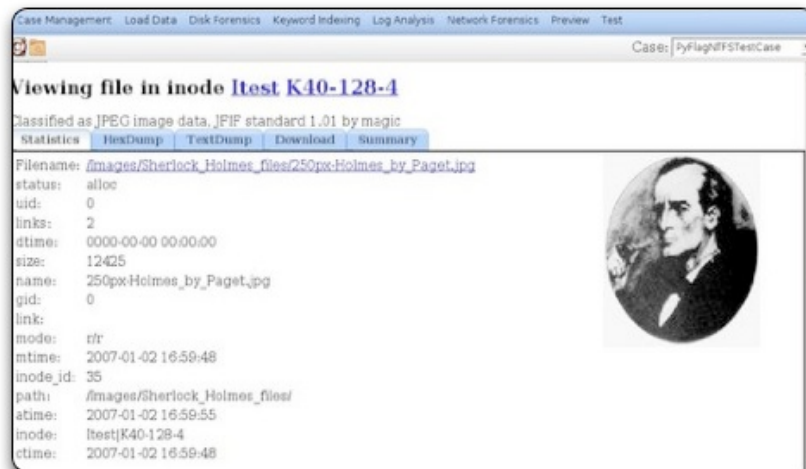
Case Management Load Data Disk Forensics Keyword Indexing Log Analysis Network Forensics Preview Test

Case: PyFlagNTFSTestCase

Viewing file in inode Itest K40-128-4

Classified as JPEG image data, JFIF standard 1.01 by magic

Statistics HexDump TextDump Download Summary

| | |
|---|---|
| Filename: | /images/Sherlock_Holmes_files/250px-Holmes_by_Paget.jpg |
| status: | alloc |
| uid: | 0 |
| links: | 2 |
| dtime: | 0000-00-00 00:00:00 |
| size: | 12425 |
| name: | 250px-Holmes_by_Paget.jpg |
| gid: | 0 |
| link: | |
| mode: | r/r |
| mtime: | 2007-01-02 16:59:48 |
| inode_id: | 35 |
| path: | /images/Sherlock_Holmes_files/ |
| atime: | 2007-01-02 16:59:55 |
| inode: | Itest\|K40-128-4 |
| ctime: | 2007-01-02 16:59:48 |